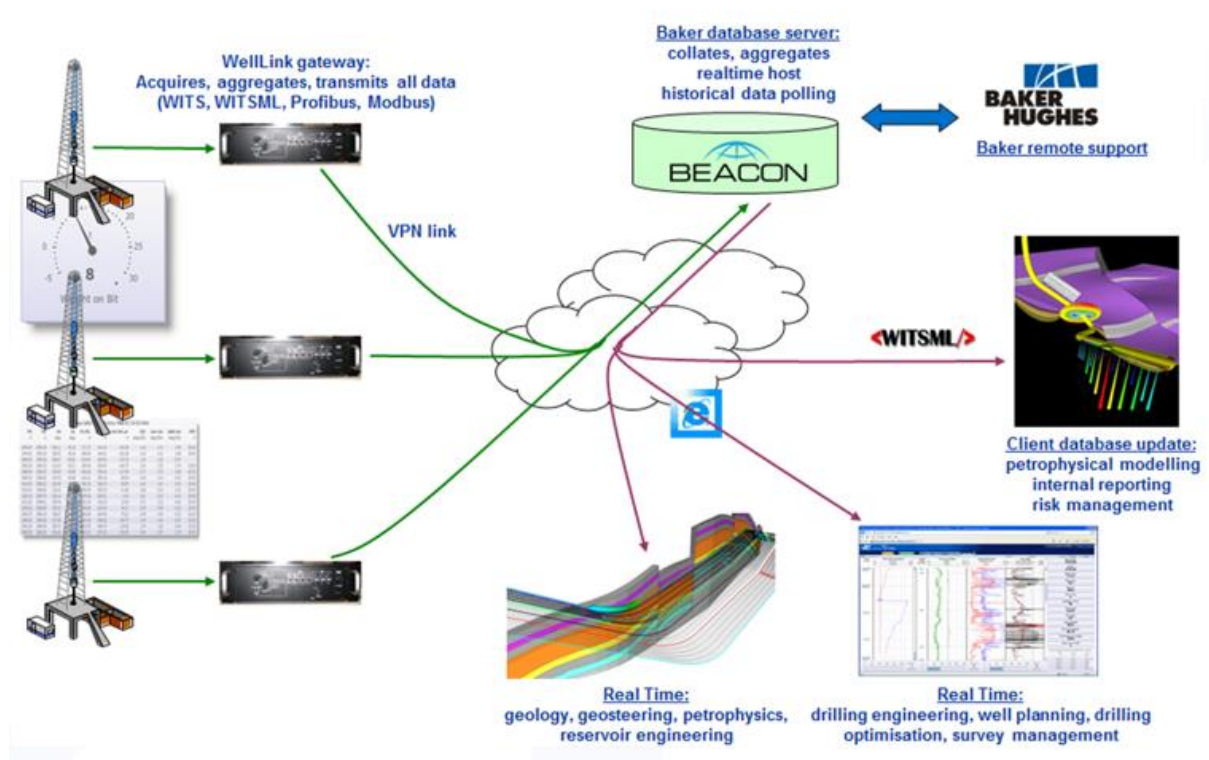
WellLink gateway:
Acquires, aggregates, transmits all data
(WITS, WITSML, Profibus, Modbus)

Baker database server:
collates, aggregates
realtime host
historical data polling

BEACON

BAKER HUGHES

Baker remote support

VPN link

20
15
25
0
-5
30
8
Weight on Bit

<WITSML/>

Client database update:
petrophysical modelling
internal reporting
risk management

Real Time:
geology, geosteering, petrophysics,
reservoir engineering

Real Time:
drilling engineering, well planning, drilling
optimisation, survey management